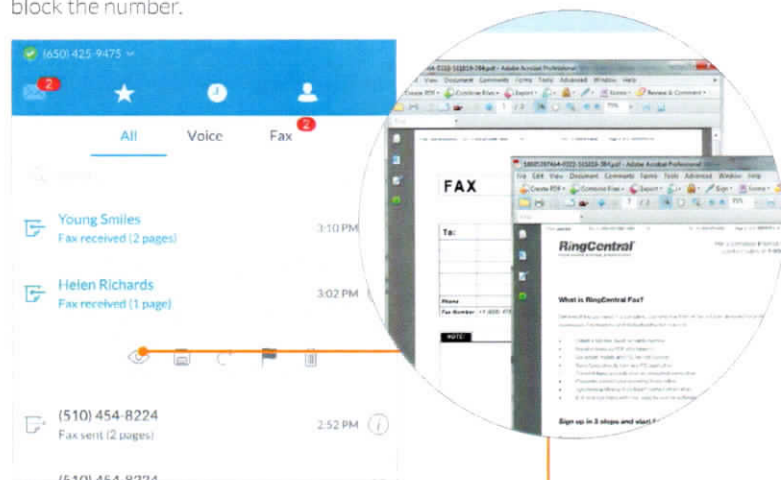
block the number.

(650) 425-9475

2

2

All Voice Fax

Young Smiles
Fax received (2 pages) 3:10 PM

Helen Richards
Fax received (1 page) 3:02 PM

(510) 454-8224
Fax sent (2 pages) 2:52 PM

(510) 454-8224

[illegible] - Adobe Acrobat Professional
File Edit View Document Comments Forms Tools Advanced Window Help

FAX

To:

Phone
Fax Number

NOTE:

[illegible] - Adobe Acrobat Professional
File Edit View Document Comments Forms Tools Advanced Window Help

RingCentral

What is RingCentral Fax?

Sign up in 3 steps and start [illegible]